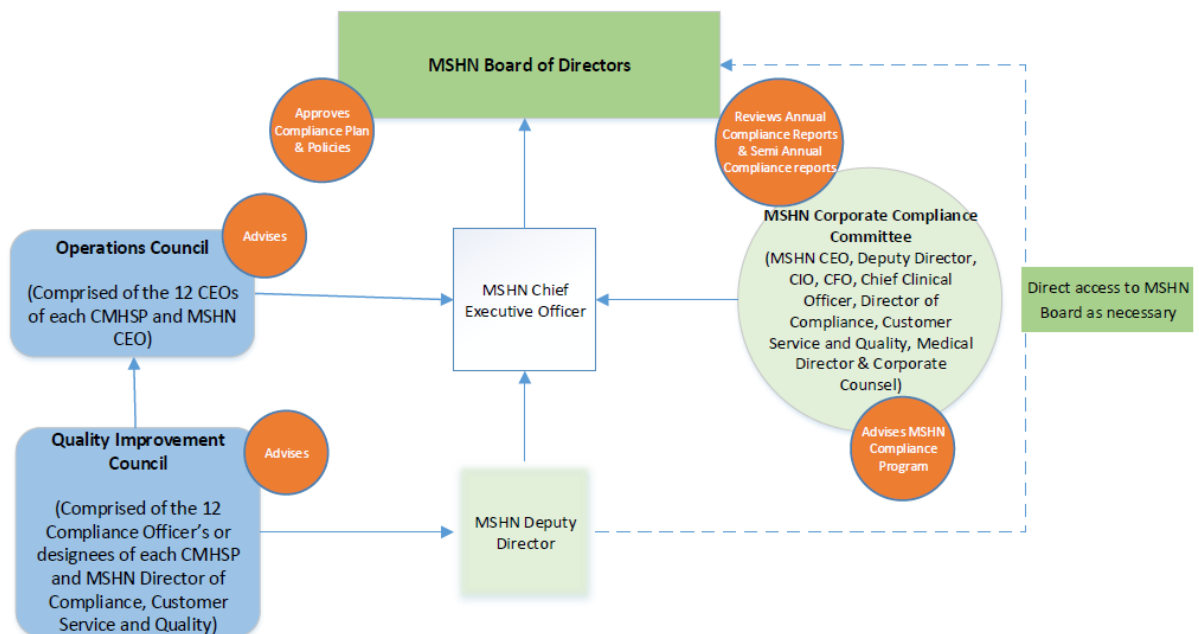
MSHN Board of Directors

Approves Compliance Plan & Policies

Reviews Annual Compliance Reports & Semi Annual Compliance reports

Advises

Operations Council

(Comprised of the 12 CEOs of each CMHSP and MSHN CEO)

MSHN Chief Executive Officer

MSHN Corporate Compliance Committee
(MSHN CEO, Deputy Director, CIO, CFO, Chief Clinical Officer, Director of Compliance, Customer Service and Quality, Medical Director & Corporate Counsel)

Direct access to MSHN Board as necessary

Advises MSHN Compliance Program

Quality Improvement Council

(Comprised of the 12 Compliance Officer's or designees of each CMHSP and MSHN Director of Compliance, Customer Service and Quality)

Advises

MSHN Deputy Director